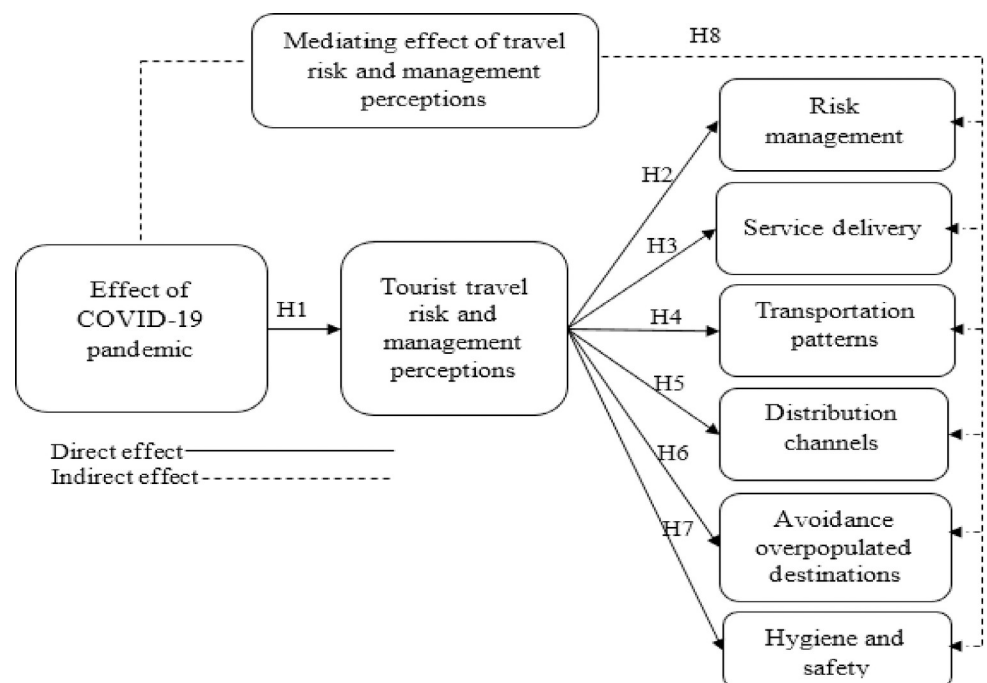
Mediating effect of travel risk and management perceptions

H8

Risk management

Service delivery

Transportation patterns

Distribution channels

Avoidance overpopulated destinations

Hygiene and safety

H2

H3

H4

H5

H6

H7

Effect of COVID-19 pandemic

H1

Tourist travel risk and management perceptions

Direct effect

Indirect effect